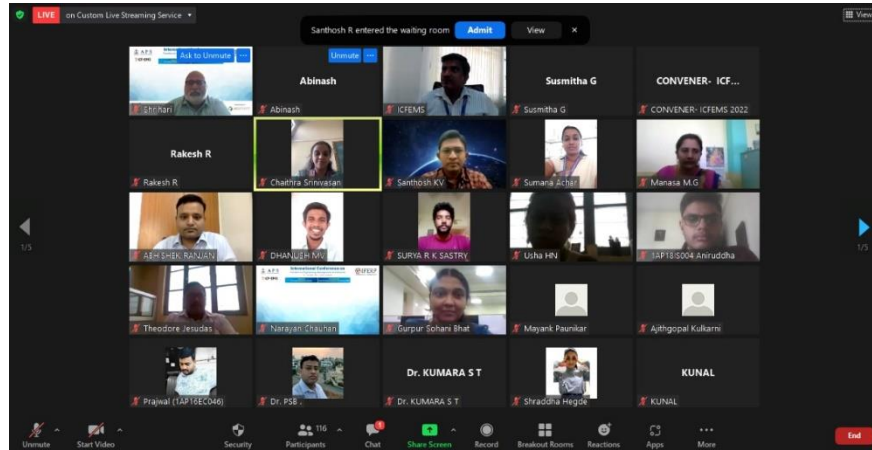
LIVE on Custom Live Streaming Service

Santhosh R entered the waiting room Admit View ×

View

Ask to Unmute ···
Shrihari

Unmute ···
Abinash
Abinash

ICFEMS

Susmitha G
Susmitha G

CONVENER- ICF...
CONVENER- ICFEMS 2022

Rakesh R
Rakesh R

Chaithra Srinivasan

Santhosh KV

Sumana Achar

Manasa M.G

ABHISHEK RANJAN

DHANUSH M

SURYA R K SASTRY

Usha HN

1AP18IS004 Aniruddha

Theodore Jesudas

Narayan Chauhan

Gurpur Sohani Bhat

Mayank Paunikar

Ajithgopal Kulkarni

Prajwal (1AP16EC046)

Dr. PSB

Dr. KUMARA S T
Dr. KUMARA S T

Shraddha Hegde

KUNAL
KUNAL

1/5
1/5

Unmute Start Video Security 116 Participants Chat Share Screen Record Breakout Rooms Reactions Apps More End